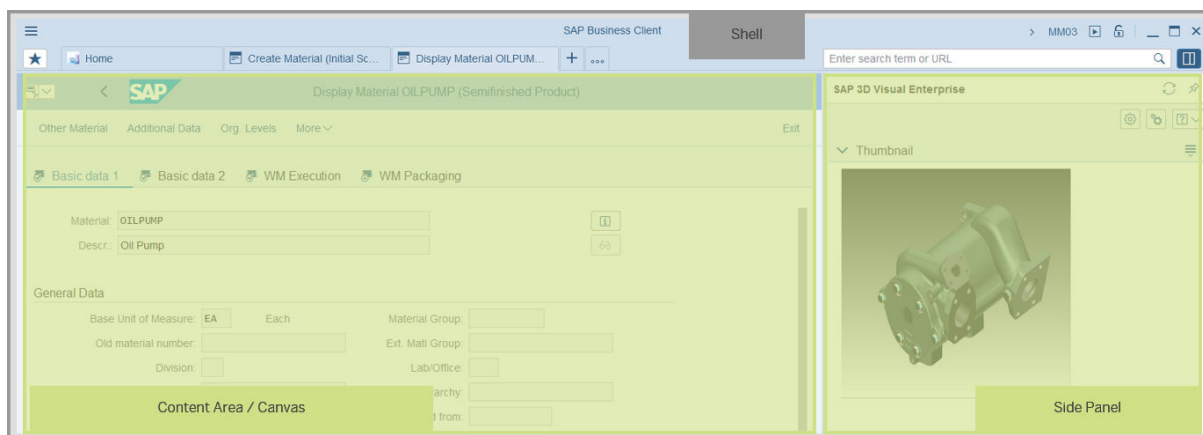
SAP Business Client

Shell

> MM03

Home | Create Material (Initial Sc... | Display Material OILPUM... | + | ...

Enter search term or URL

SAP

Display Material OILPUMP (Semifinished Product)

Other Material | Additional Data | Org. Levels | More

Exit

Basic data 1 | Basic data 2 | WM Execution | WM Packaging

Material: OILPUMP

Descr.: Oil Pump

General Data

Base Unit of Measure: EA Each

Material Group:

Old material number:

Ext. Matl Group:

Division:

Lab/Office:

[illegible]archy:

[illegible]d from:

Content Area / Canvas

SAP 3D Visual Enterprise

Thumbnail

Side Panel